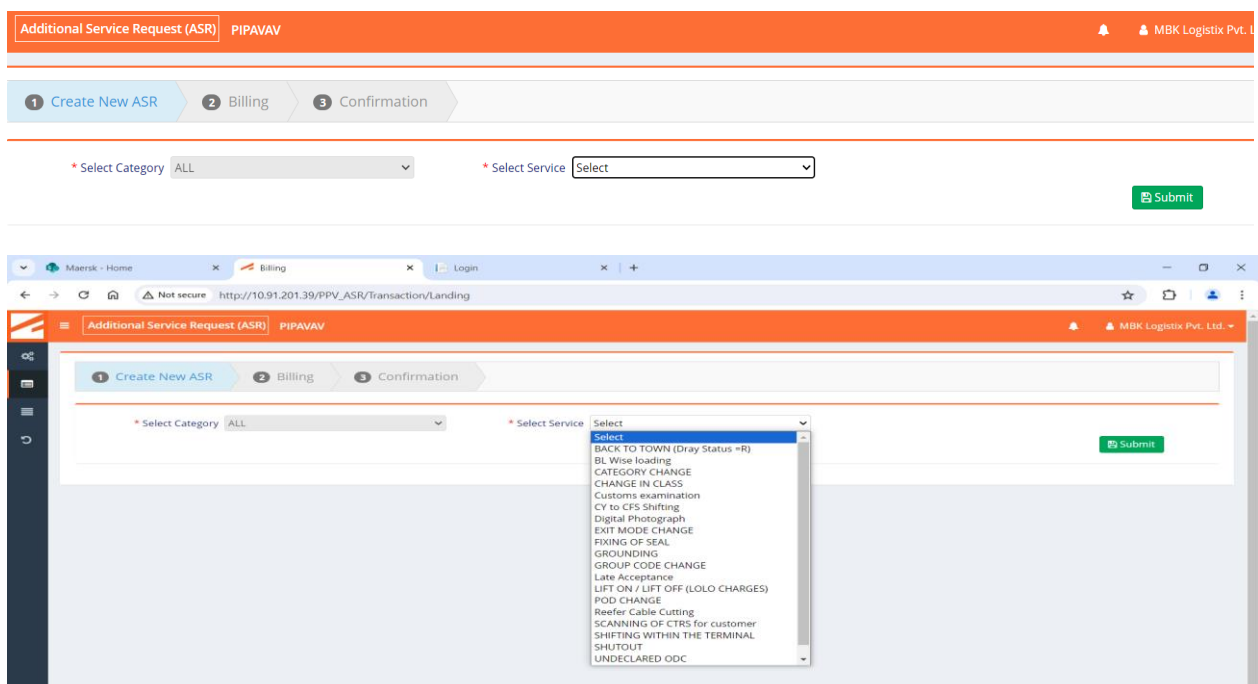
Additional Service Request (ASR) PIPAVAV

MBK Logistix Pvt. L

1 Create New ASR 2 Billing 3 Confirmation

* Select Category ALL

* Select Service Select

Submit

Maersk - Home × Billing × Login × +

Not secure http://10.91.201.39/PPV_ASR/Transaction/Landing

Additional Service Request (ASR) PIPAVAV

MBK Logistix Pvt. Ltd.

1 Create New ASR 2 Billing 3 Confirmation

* Select Category ALL

* Select Service Select

Submit

Select
BACK TO TOWN (Dray Status =R)
BL Wise loading
CATEGORY CHANGE
CHANGE IN CLASS
Customs examination
CY to CFS Shifting
Digital Photograph
EXIT MODE CHANGE
FIXING OF SEAL
GROUNDING
GROUP CODE CHANGE
Late Acceptance
LIFT ON / LIFT OFF (LOLO CHARGES)
POD CHANGE
Reefer Cable Cutting
SCANNING OF CTRS for customer
SHIFTING WITHIN THE TERMINAL
SHUTOUT
UNDECLARED ODC